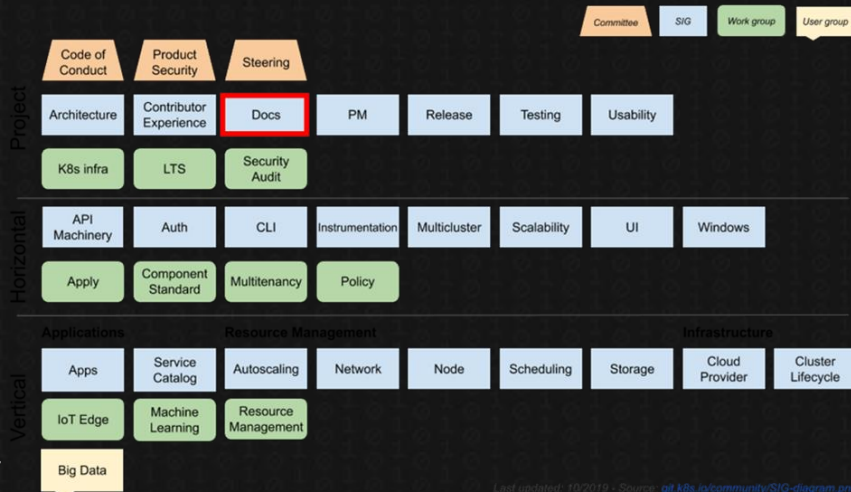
Committee SIG Work group User group

Code of Conduct
Product Security
Steering

Project

Architecture
Contributor Experience
Docs
PM
Release
Testing
Usability

K8s infra
LTS
Security Audit

Horizontal

API Machinery
Auth
CLI
Instrumentation
Multicluster
Scalability
UI
Windows

Apply
Component Standard
Multitenancy
Policy

Vertical

Applications
Resource Management
Infrastructure

Apps
Service Catalog
Autoscaling
Network
Node
Scheduling
Storage
Cloud Provider
Cluster Lifecycle

IoT Edge
Machine Learning
Resource Management

Big Data

Last updated: 10/2019 - Source: git.k8s.io/community/SIG-diagram.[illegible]